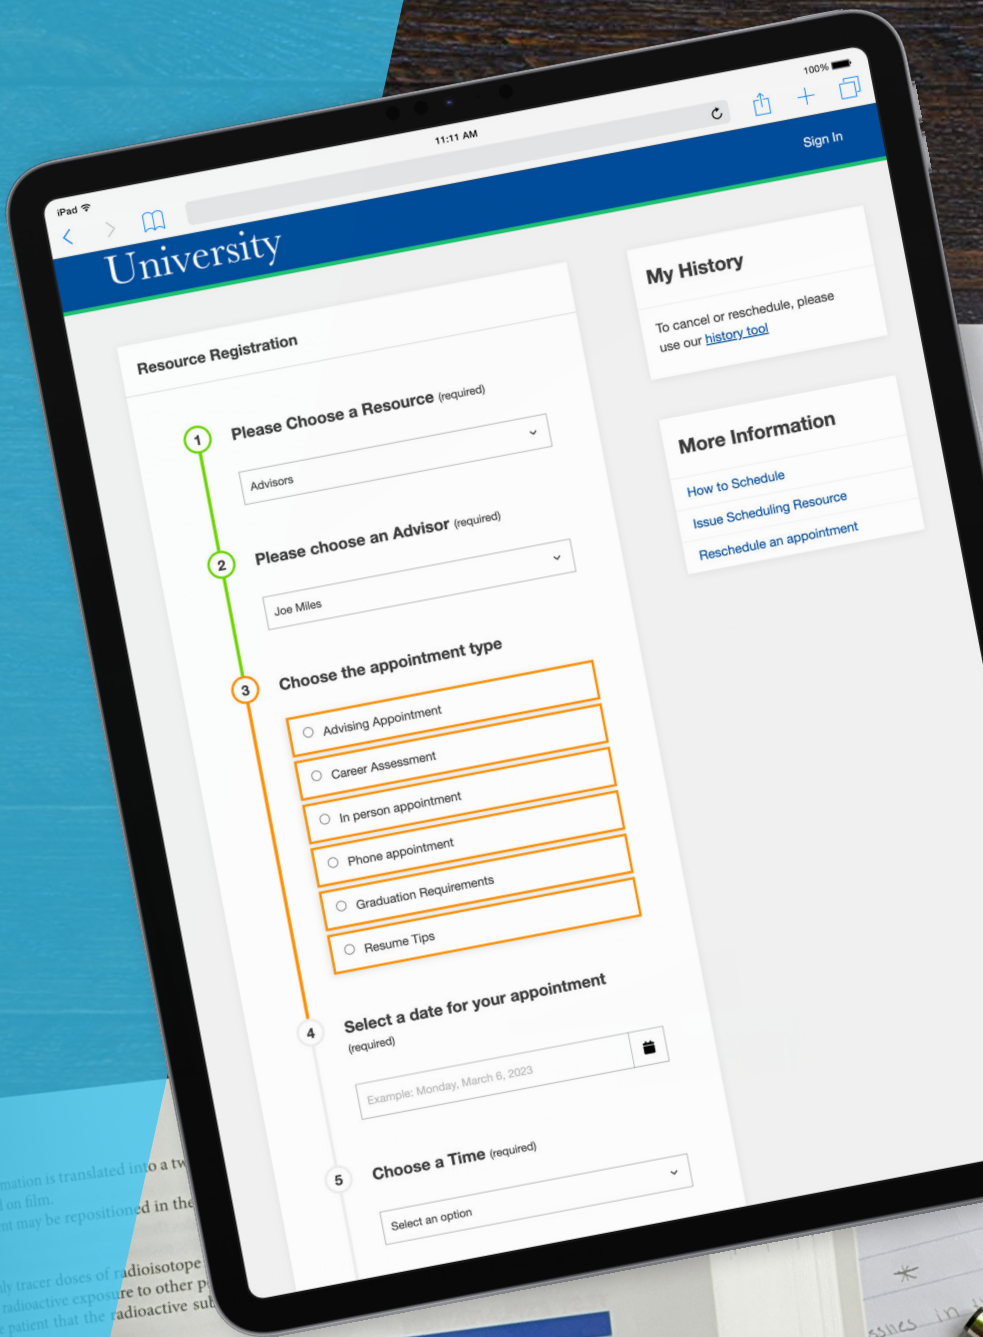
iPad
11:11 AM
100%
Sign In

University

Resource Registration

1 Please Choose a Resource (required)
Advisors

2 Please choose an Advisor (required)
Joe Miles

3 Choose the appointment type
Advising Appointment
Career Assessment
In person appointment
Phone appointment
Graduation Requirements
Resume Tips

4 Select a date for your appointment (required)
Example: Monday, March 6, 2023

5 Choose a Time (required)
Select an option

My History
To cancel or reschedule, please use our history tool

More Information
How to Schedule
Issue Scheduling Resource
Reschedule an appointment

mation is translated into a tw
on film.
nt may be repositioned in the
ly tracer doses of radioisotope
radioactive exposure to other p
patient that the radioactive sub